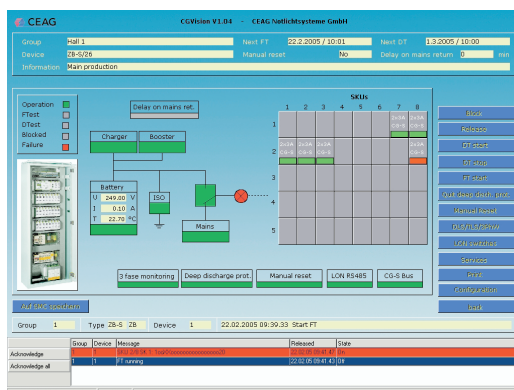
CEAG

CGVision V1.04 - CEAG Notlichtsysteme GmbH

Group | Hall 1 | Next FT | 22.2.2005 / 10:01 | Next DT | 1.3.2005 / 10:00
Device | ZB-S/26 | Manual reset | No | Delay on mains return | 0 | min
Information | Main production

Operation
FTest
DTest
Blocked
Failure

Delay on mains ret.

Charger
Booster

Battery
U 249.00 V
I 0.10 A
T 22.70 °C

ISO

Mains

SKUs
1 2 3 4 5 6 7 8
1
2
3
4
5

2x3A CG-S
2x3A CG-S
2x3A CG-S
2x3A CG-S
2x3A CG-S
2x3A CG-S
2x3A CG-S

3 fase monitoring
Deep discharge prot.
Manual reset
LON RS485
CG-S Bus

Block
Release
FT start
DT stop
FT start
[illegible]
Manual reset
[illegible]
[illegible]
Services
Print
Configuration
Back

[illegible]

Group 1 Type ZB-S ZB Device 1 22.02.2005 09:39.33 Start FT

| | Group | Device | Message | Released | State |
|---|---|---|---|---|---|
| Acknowledge | 1 | 1 | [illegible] | 22.02.05 09:41:47 | On |
| Acknowledge all | 1 | 1 | FT running | 22.02.05 09:41:43 | Off |